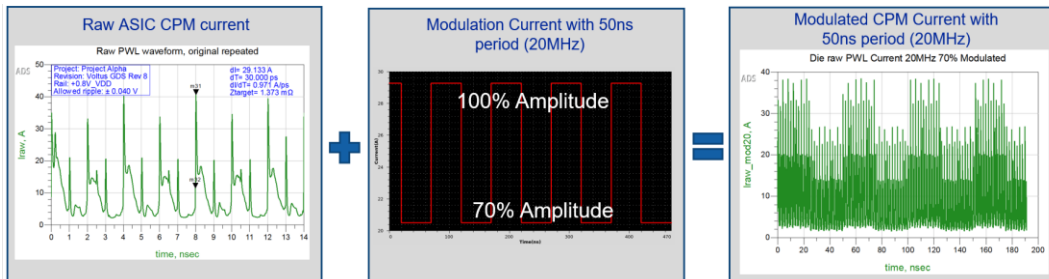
Raw ASIC CPM current

Raw PWL waveform, original repeated

ADS

Project: Project Alpha
Revision: Voltus GDS Rev 8
Rail: +0.8V_VDD
Allowed ripple: ± 0.040 V

dI= 29.133 A
dT= 30.000 ps
dI/dT= 0.971 A/ps
Ztarget= 1.373 mΩ

m31

m32

Iraw, A

50
40
30
20
10
0

0 1 2 3 4 5 6 7 8 9 10 11 12 13 14

time, nsec

Modulation Current with 50ns period (20MHz)

100% Amplitude

70% Amplitude

Current(A)

Time(ns)

0 100 200 300 400

Modulated CPM Current with 50ns period (20MHz)

Die raw PWL Current 20MHz 70% Modulated

ADS

Iraw_mod20, A

40
35
30
25
20
15
10
5
0

0 10 20 30 40 50 60 70 80 90 100 110 120 130 140 150 160 170 180 190

time, nsec